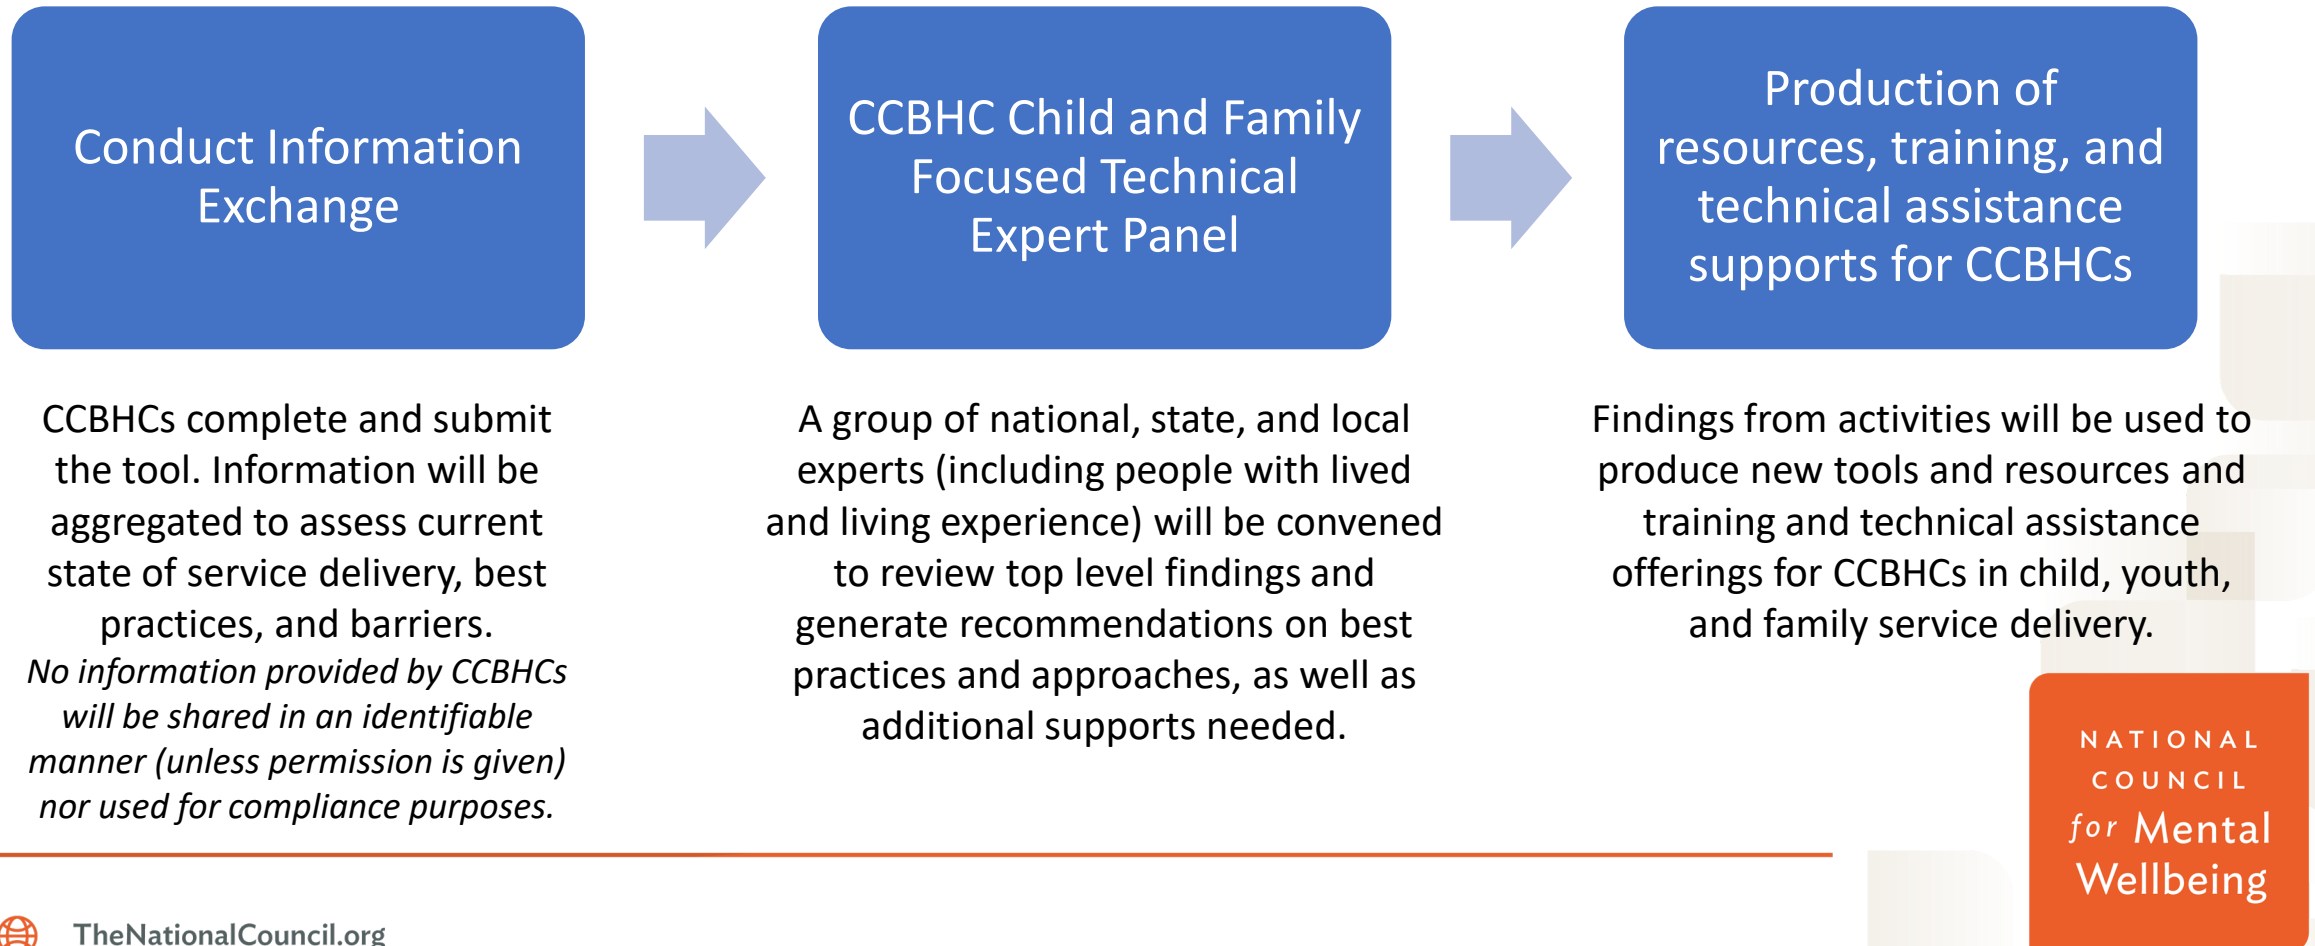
Conduct Information Exchange

CCBHC Child and Family Focused Technical Expert Panel

Production of resources, training, and technical assistance supports for CCBHCs

CCBHCs complete and submit the tool. Information will be aggregated to assess current state of service delivery, best practices, and barriers.

*No information provided by CCBHCs will be shared in an identifiable manner (unless permission is given) nor used for compliance purposes.*

A group of national, state, and local experts (including people with lived and living experience) will be convened to review top level findings and generate recommendations on best practices and approaches, as well as additional supports needed.

Findings from activities will be used to produce new tools and resources and training and technical assistance offerings for CCBHCs in child, youth, and family service delivery.

NATIONAL COUNCIL for Mental Wellbeing

TheNationalCouncil.org